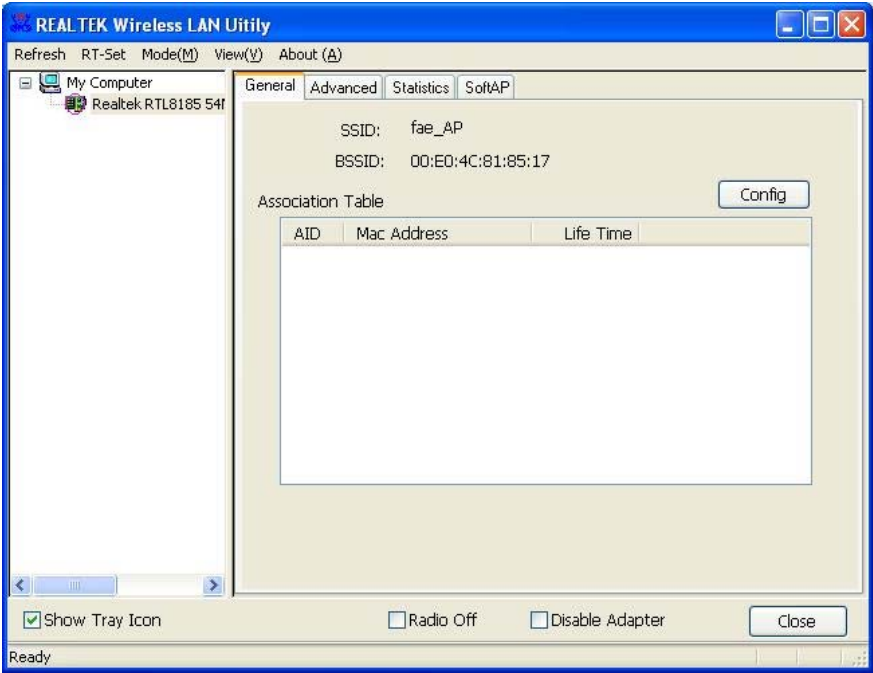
REALTEK Wireless LAN Uitily

Refresh RT-Set Mode(M) View(V) About (A)

My Computer
Realtek RTL8185 54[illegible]

General Advanced Statistics SoftAP

SSID: fae_AP

BSSID: 00:E0:4C:81:85:17

Association Table

Config

| AID | Mac Address | Life Time |
|---|---|---|

Show Tray Icon

Radio Off

Disable Adapter

Close

Ready